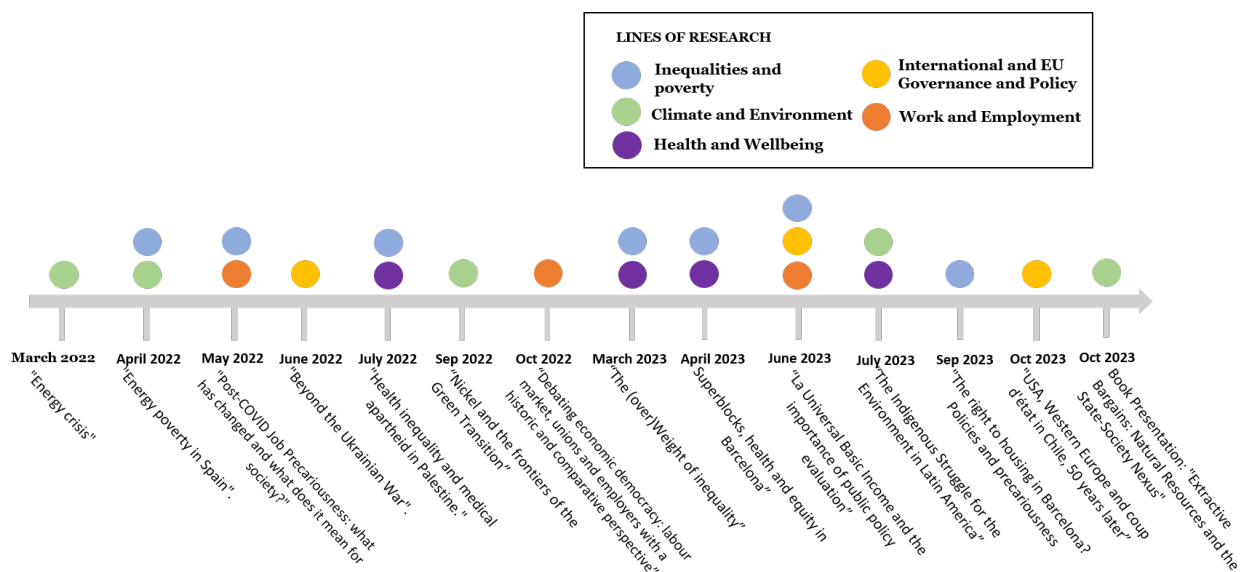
LINES OF RESEARCH

Inequalities and poverty

International and EU Governance and Policy

Climate and Environment

Work and Employment

Health and Wellbeing

March 2022
"Energy crisis"

April 2022
"Energy poverty in Spain".

May 2022
"Post-COVID Job Precariousness: what has changed and what does it mean for society?"

June 2022
"Beyond the Ukrainian War".

July 2022
"Health inequality and medical apartheid in Palestine."

Sep 2022
"Nickel and the Frontiers of the Green Transition"

Oct 2022
"Debating economic democracy: labour market, unions and employers with a historic and comparative perspective"

March 2023
"The (over)Weight of inequality"

April 2023
Superblocks, health and equity in Barcelona"

June 2023
"La Universal Basic Income and the importance of public policy evaluation"

July 2023
"The Indigenous Struggle for the Environment in Latin America"

Sep 2023
"The right to housing in Barcelona? Policies and precariousness

Oct 2023
"USA, Western Europe and coup d'état in Chile, 50 years later"

Oct 2023
Book Presentation: "Extractive Bargains: Natural Resources and the State-Society Nexus"